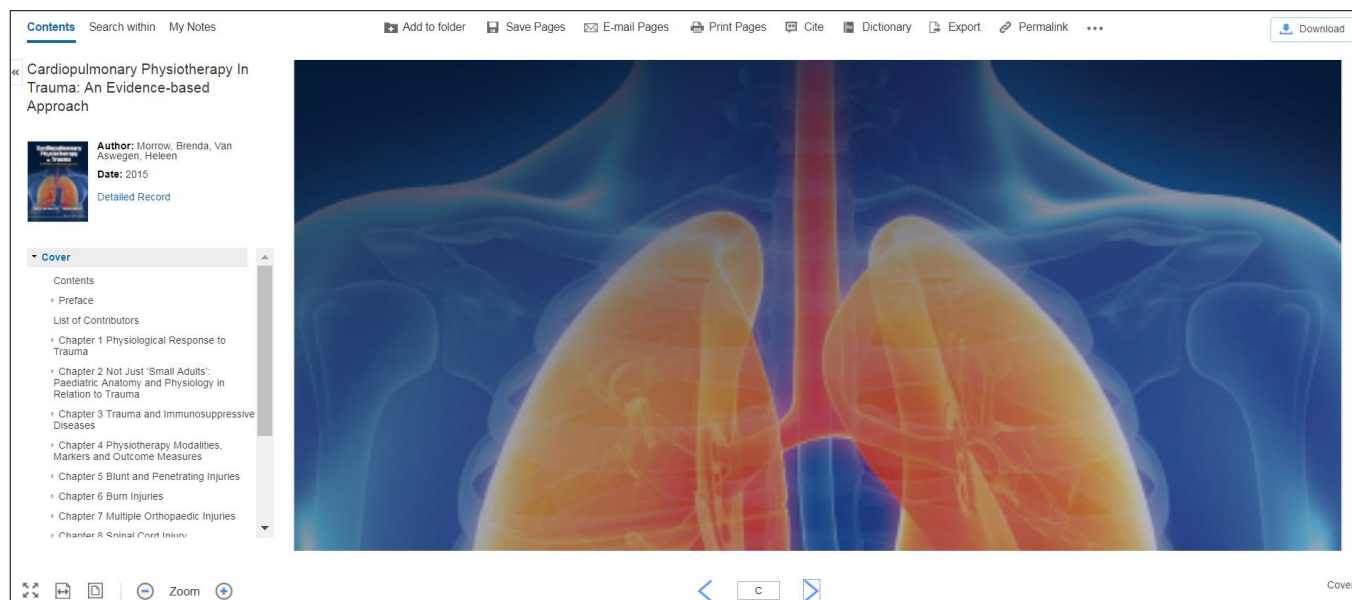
Contents Search within My Notes

Add to folder Save Pages E-mail Pages Print Pages Cite Dictionary Export Permalink •••

Download

«

Cardiopulmonary Physiotherapy In Trauma: An Evidence-based Approach

Author: Morrow, Brenda, Van Aswegen, Heleen

Date: 2015

Detailed Record

Cover

Contents

Preface

List of Contributors

Chapter 1 Physiological Response to Trauma

Chapter 2 Not Just 'Small Adults': Paediatric Anatomy and Physiology in Relation to Trauma

Chapter 3 Trauma and Immunosuppressive Diseases

Chapter 4 Physiotherapy Modalities, Markers and Outcome Measures

Chapter 5 Blunt and Penetrating Injuries

Chapter 6 Burn Injuries

Chapter 7 Multiple Orthopaedic Injuries

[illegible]

Zoom

C

Cove